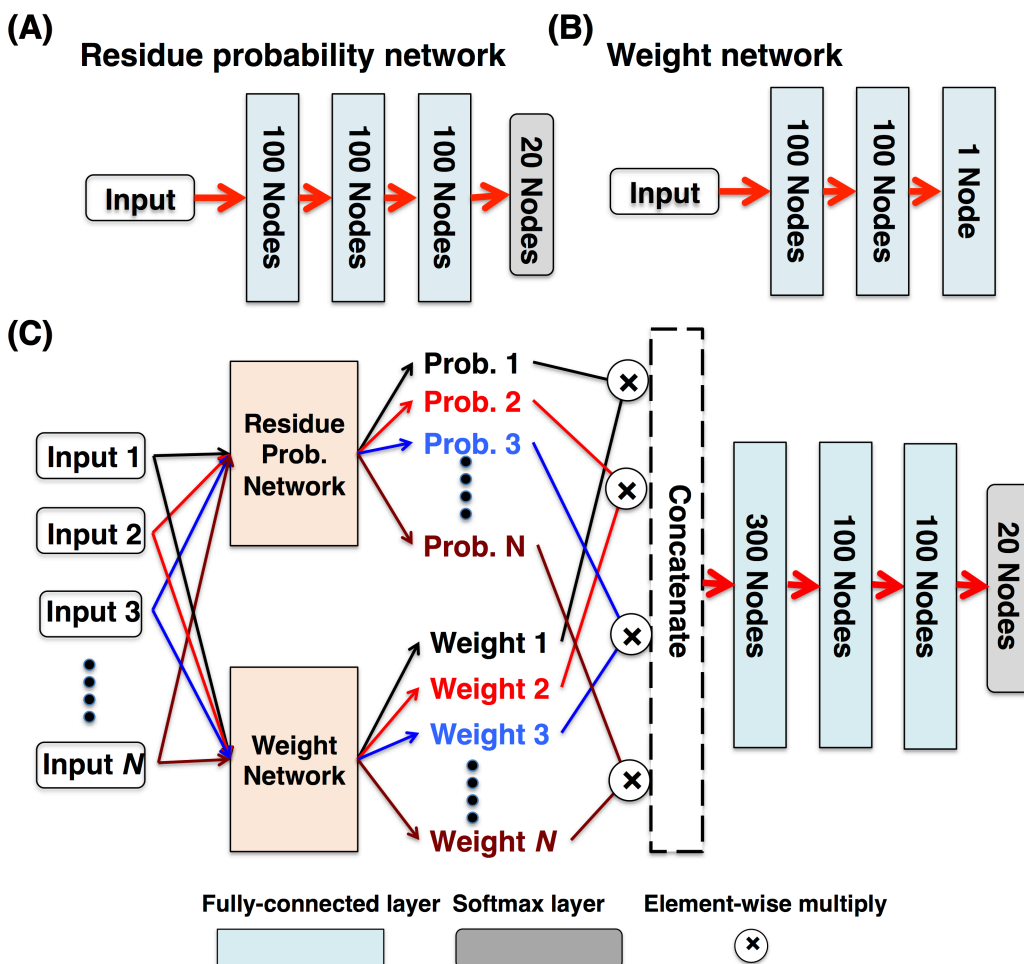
(A) Residue probability network

Input

100 Nodes

100 Nodes

100 Nodes

20 Nodes

(B) Weight network

Input

100 Nodes

100 Nodes

1 Node

(C)

Input 1

Input 2

Input 3

Input *N*

Residue Prob. Network

Weight Network

Prob. 1

Prob. 2

Prob. 3

Prob. N

Weight 1

Weight 2

Weight 3

Weight *N*

×

×

×

×

Concatenate

300 Nodes

100 Nodes

100 Nodes

20 Nodes

Fully-connected layer

Softmax layer

Element-wise multiply

×